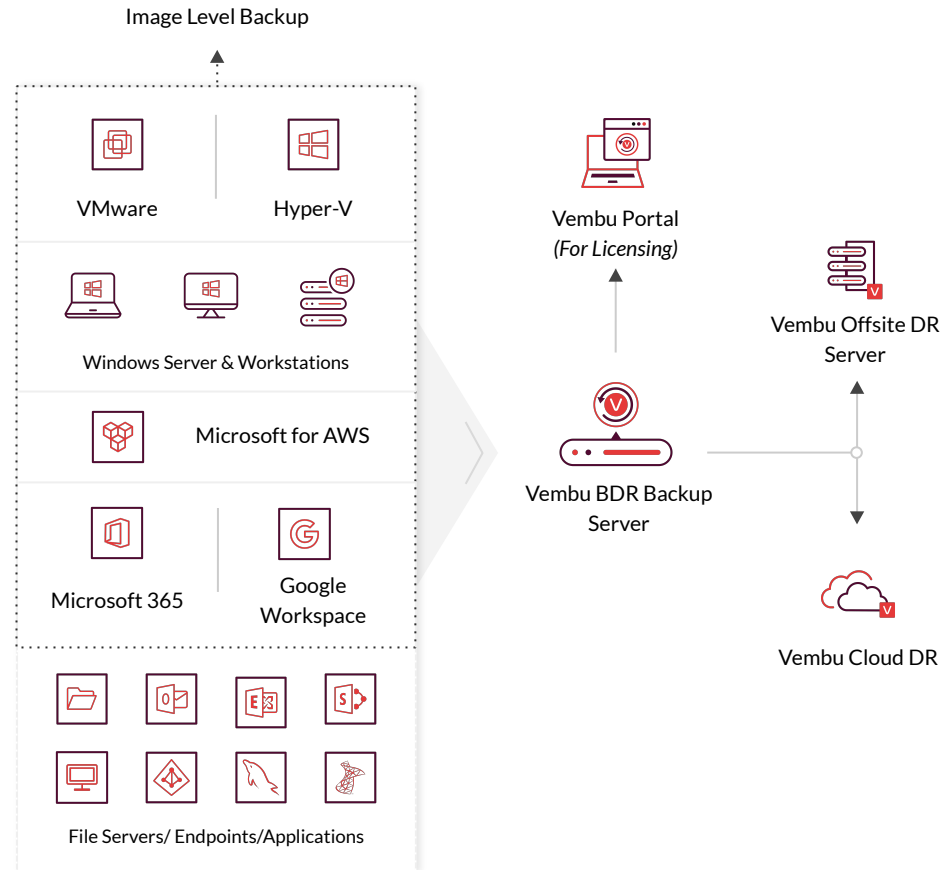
Image Level Backup

VMware

Hyper-V

Windows Server & Workstations

Microsoft for AWS

Microsoft 365

Google Workspace

File Servers/ Endpoints/Applications

Vembu Portal
*(For Licensing)*

Vembu BDR Backup Server

Vembu Offsite DR Server

Vembu Cloud DR